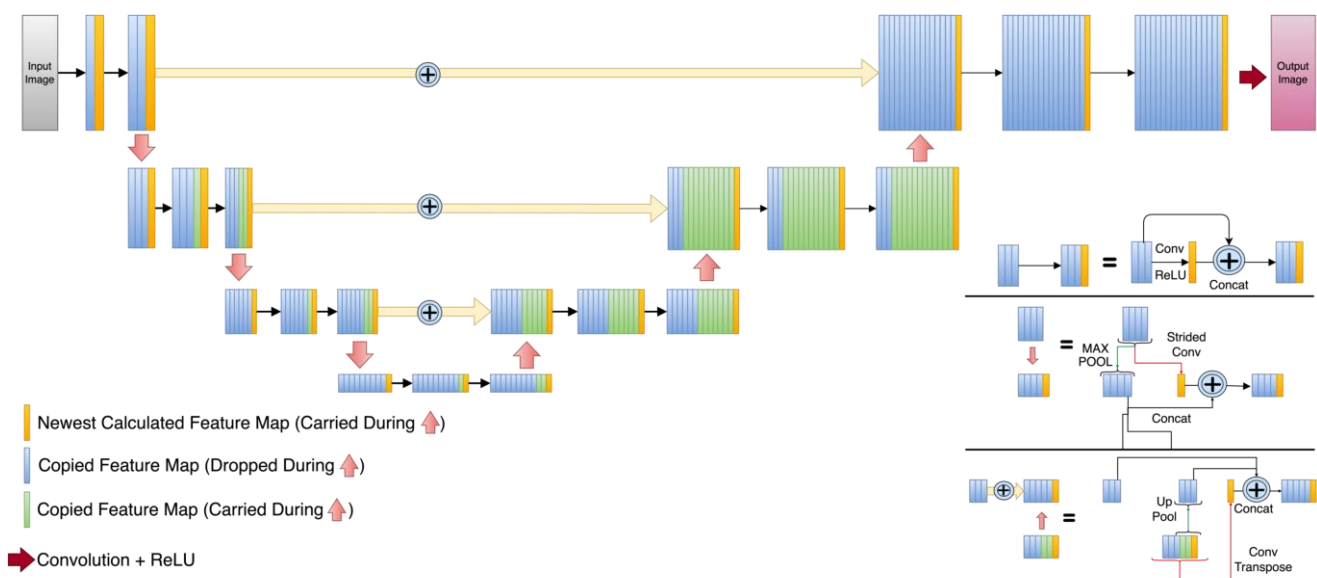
Input Image

Output Image

Newest Calculated Feature Map (Carried During )

Copied Feature Map (Dropped During )

Copied Feature Map (Carried During )

Convolution + ReLU

=

Conv

ReLU

Concat

=

MAX POOL

Strided Conv

Concat

=

Up Pool

Concat

Conv Transpose